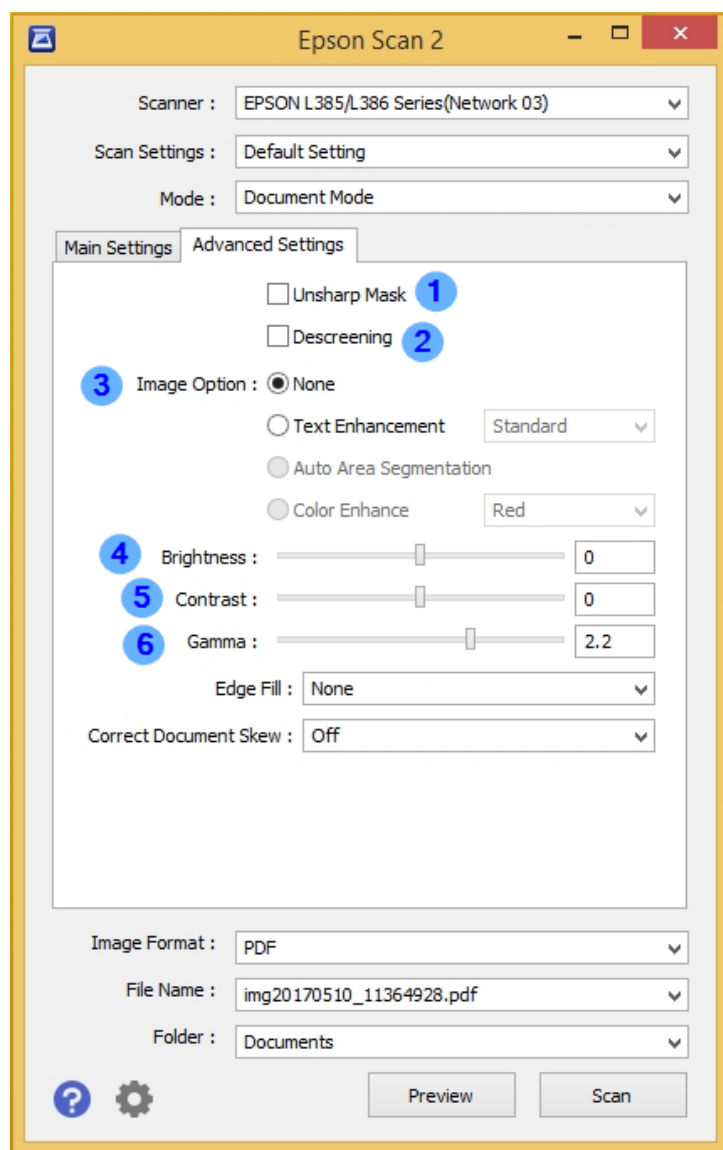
Epson Scan 2

Scanner : EPSON L385/L386 Series(Network 03)

Scan Settings : Default Setting

Mode : Document Mode

Main Settings | Advanced Settings

Unsharp Mask 1

Descreening 2

3 Image Option : None

Text Enhancement Standard

Auto Area Segmentation

Color Enhance Red

4 Brightness : 0

5 Contrast : 0

6 Gamma : 2.2

Edge Fill : None

Correct Document Skew : Off

Image Format : PDF

File Name : img20170510_11364928.pdf

Folder : Documents

Preview

Scan